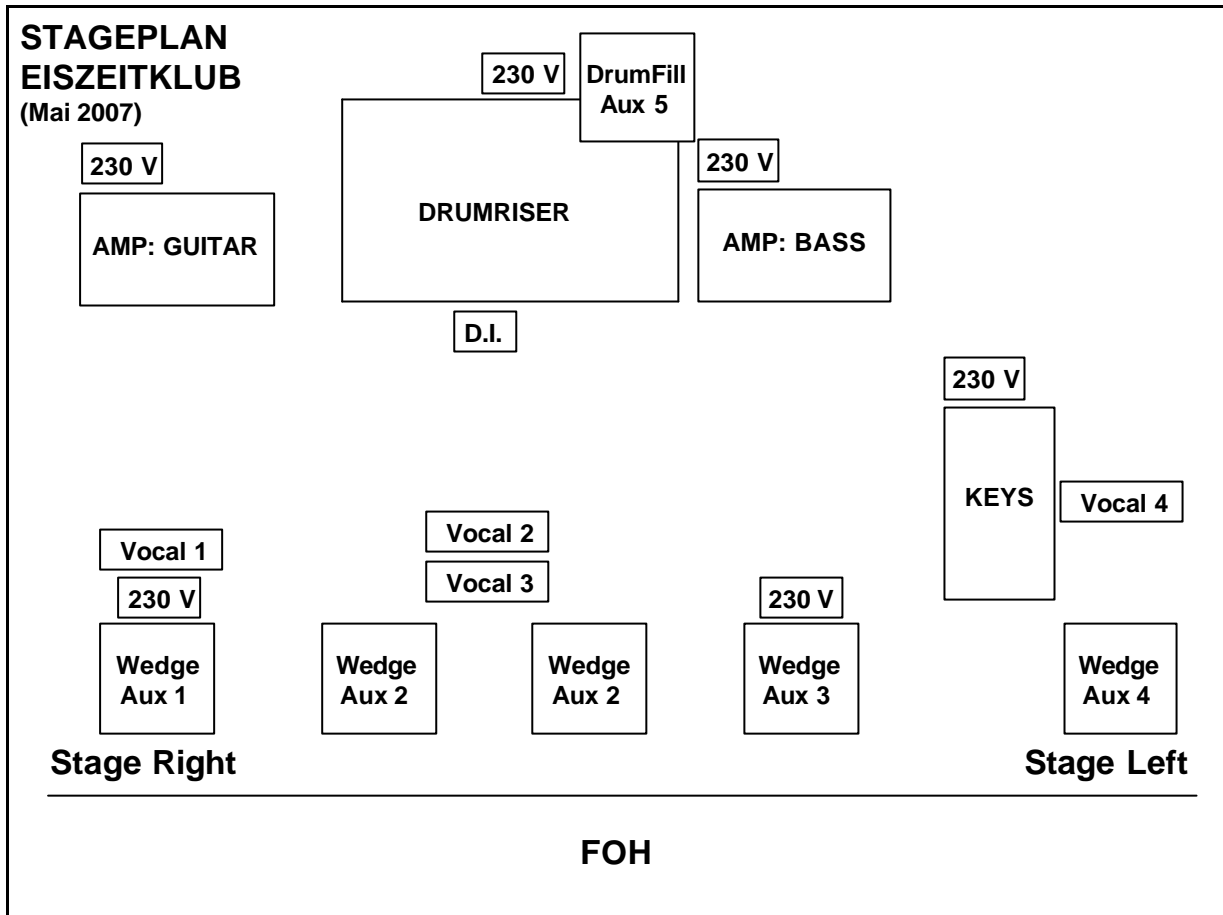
STAGEPLAN
EISZEITKLUB
(Mai 2007)

230 V

DrumFill
Aux 5

230 V

AMP: GUITAR

DRUMRISER

230 V

AMP: BASS

D.I.

230 V

KEYS

Vocal 4

Vocal 1

Vocal 2

Vocal 3

230 V

230 V

Wedge
Aux 1

Wedge
Aux 2

Wedge
Aux 2

Wedge
Aux 3

Wedge
Aux 4

Stage Right

Stage Left

FOH